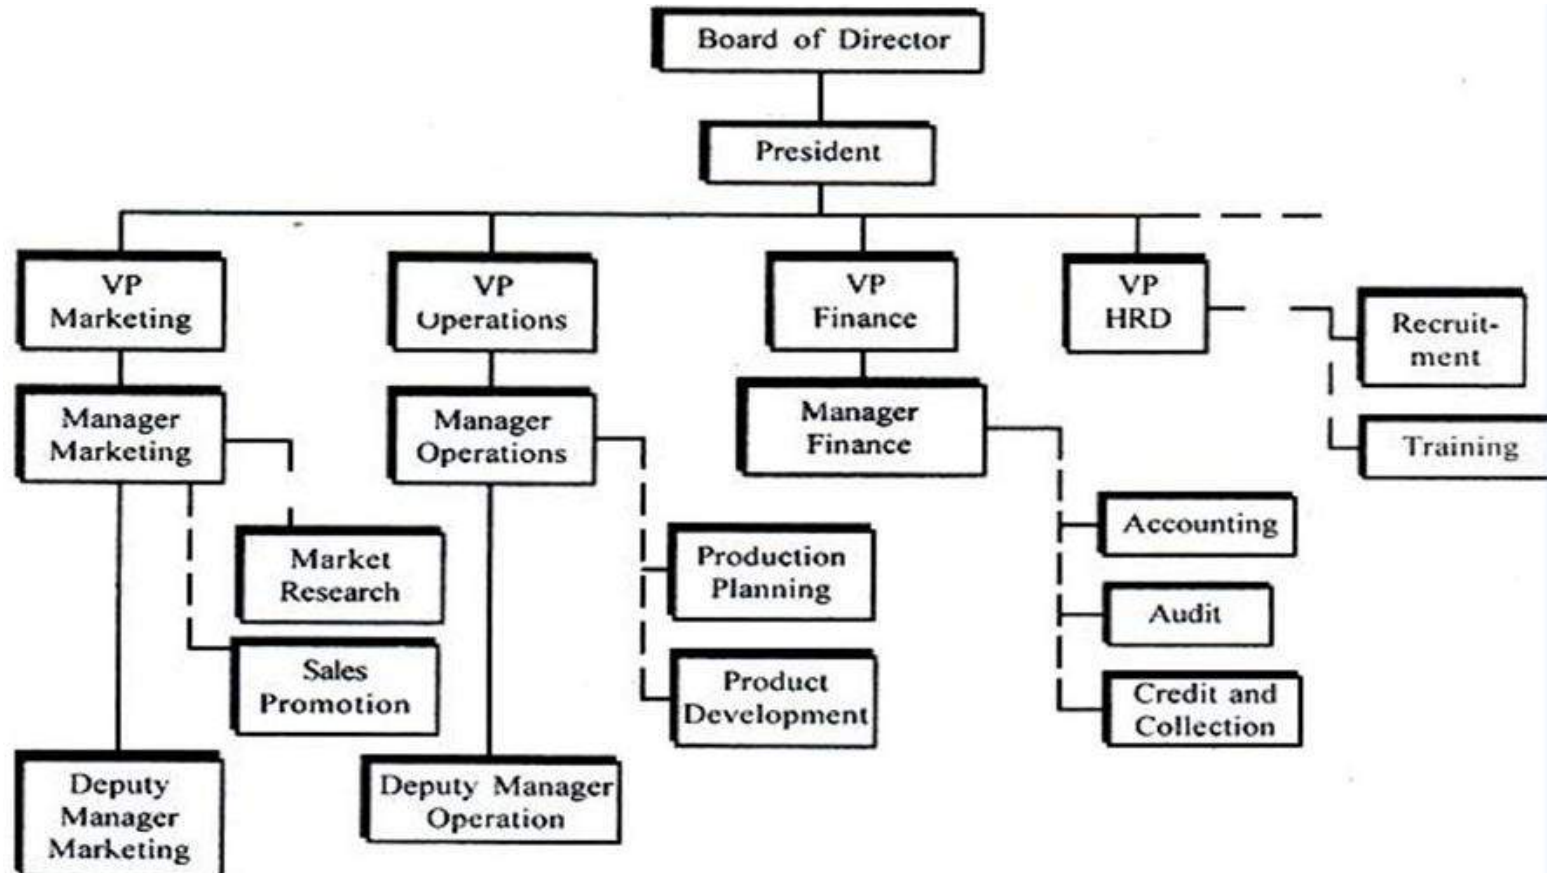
Board of Director

President

VP Marketing

VP Operations

VP Finance

VP HRD

Recruitment

Training

Manager Marketing

Market Research

Sales Promotion

Deputy Manager Marketing

Manager Operations

Production Planning

Product Development

Deputy Manager Operation

Manager Finance

Accounting

Audit

Credit and Collection